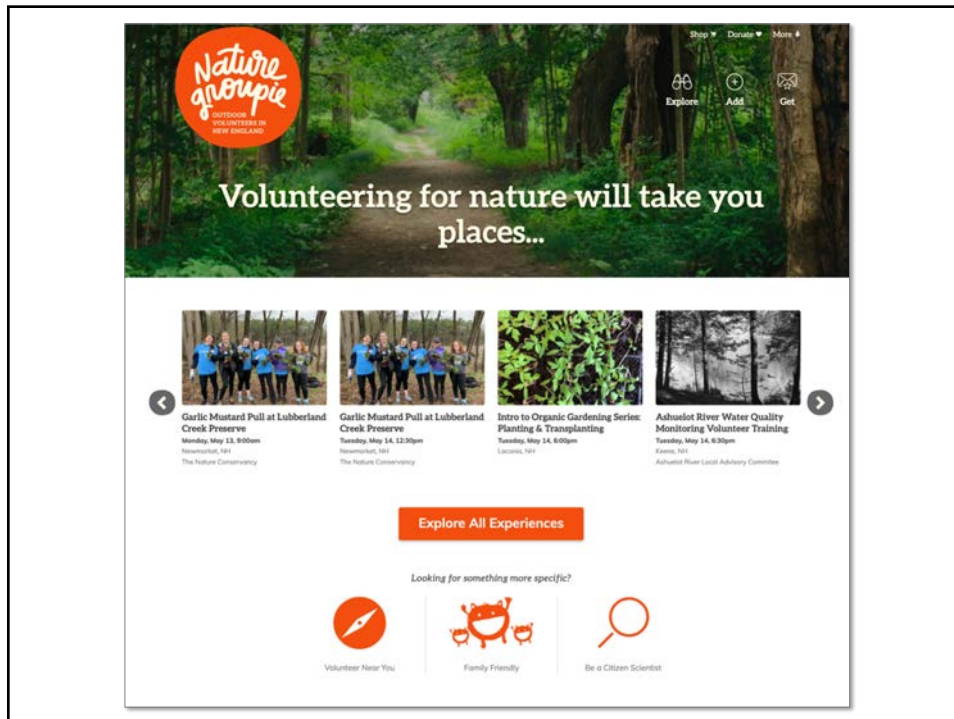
Nature groupie
OUTDOOR VOLUNTEERS IN NEW ENGLAND

Shop ♥ Donate ♥ More ♦

Explore Add Get

Volunteering for nature will take you places...

Garlic Mustard Pull at Lubberland Creek Preserve
Monday, May 13, 9:00am
Newmarket, NH
The Nature Conservancy

Garlic Mustard Pull at Lubberland Creek Preserve
Tuesday, May 14, 12:30pm
Newmarket, NH
The Nature Conservancy

Intro to Organic Gardening Series: Planting & Transplanting
Tuesday, May 14, 6:00pm
Laconia, NH

Ashuelot River Water Quality Monitoring Volunteer Training
Tuesday, May 14, 6:30pm
Keene, NH
Ashuelot River Local Advisory Commitee

Explore All Experiences

Looking for something more specific?

Volunteer Near You

Family Friendly

Be a Citizen Scientist